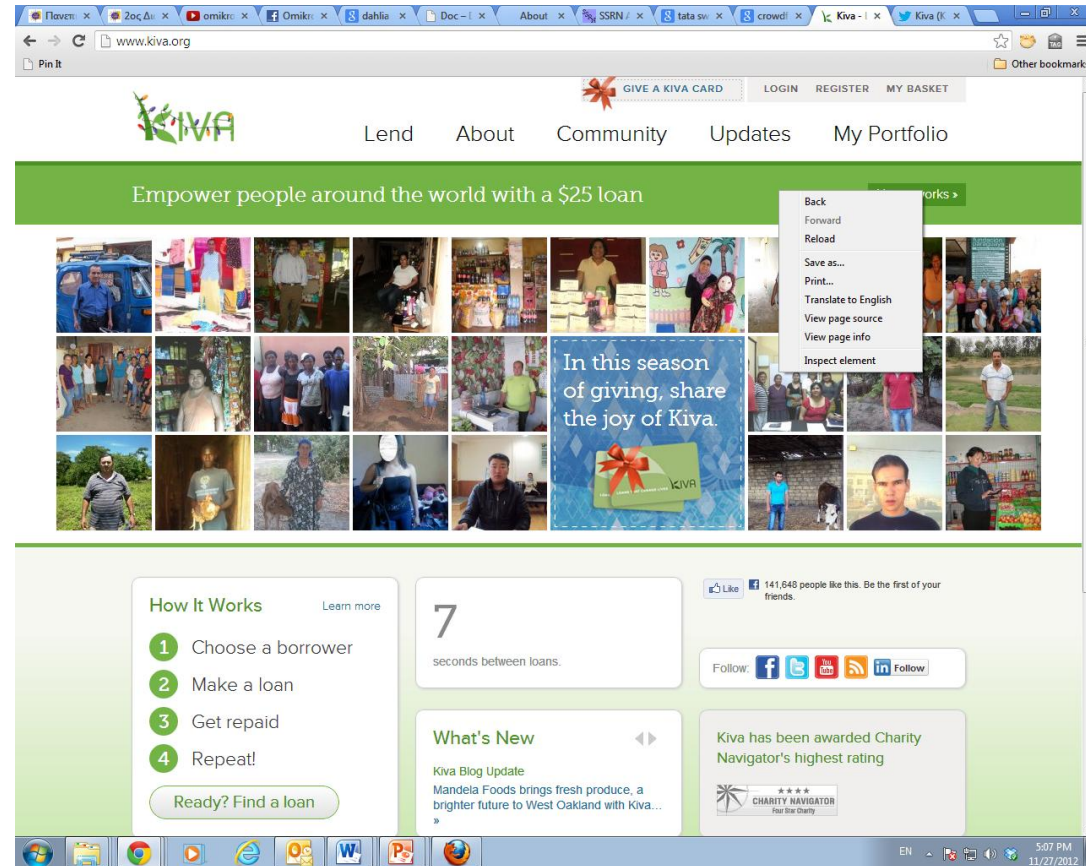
Πανεπ × | 2ος Δι × | omikro × | Omikro × | dahlia × | Doc – × | About × | SSRN × | tata sw × | crowdf × | Kiva - × | Kiva (K ×

www.kiva.org

Pin It

Other bookmarks

GIVE A KIVA CARD | LOGIN | REGISTER | MY BASKET

KIVA

Lend | About | Community | Updates | My Portfolio

Empower people around the world with a $25 loan

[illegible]orks ›

Back
Forward
Reload
Save as...
Print...
Translate to English
View page source
View page info
Inspect element

In this season of giving, share the joy of Kiva.

KIVA

How It Works | Learn more

1 Choose a borrower
2 Make a loan
3 Get repaid
4 Repeat!

Ready? Find a loan

7
seconds between loans.

What's New
Kiva Blog Update
Mandela Foods brings fresh produce, a brighter future to West Oakland with Kiva...
»

Like 141,648 people like this. Be the first of your friends.

Follow: in Follow

Kiva has been awarded Charity Navigator's highest rating

★★★★ CHARITY NAVIGATOR Four Star Charity

EN 5:07 PM 11/27/2012